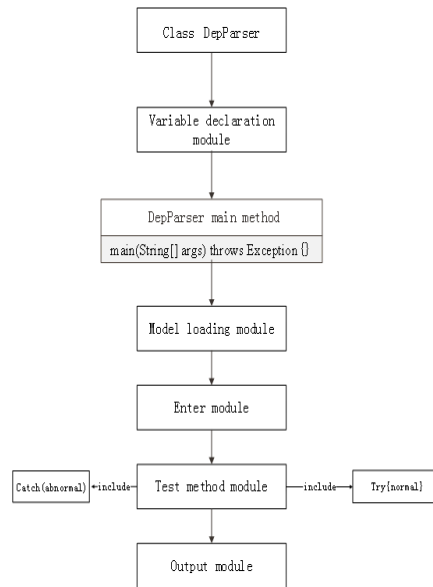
Class DepParser

Variable declaration module

DepParser main method

main(String[] args) throws Exception {}

Model loading module

Enter module

Catch(abnormal)

include

Test method module

include

Try{normal}

Output module